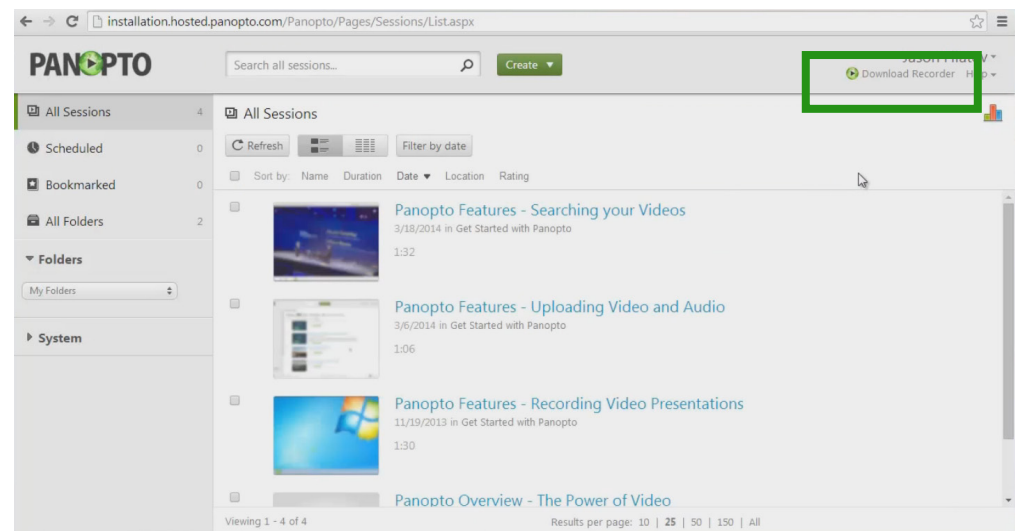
installation.hosted.panopto.com/Panopto/Pages/Sessions/List.aspx

PANOPTO

Search all sessions...

Create ▾

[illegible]

Download Recorder Help ▾

All Sessions 4

Scheduled 0

Bookmarked 0

All Folders 2

▾ Folders

My Folders

▸ System

All Sessions

Refresh

Filter by date

Sort by: Name Duration Date ▾ Location Rating

Panopto Features - Searching your Videos
3/18/2014 in Get Started with Panopto
1:32

Panopto Features - Uploading Video and Audio
3/6/2014 in Get Started with Panopto
1:06

Panopto Features - Recording Video Presentations
11/19/2013 in Get Started with Panopto
1:30

Panopto Overview - The Power of Video

Viewing 1 - 4 of 4

Results per page: 10 | 25 | 50 | 150 | All